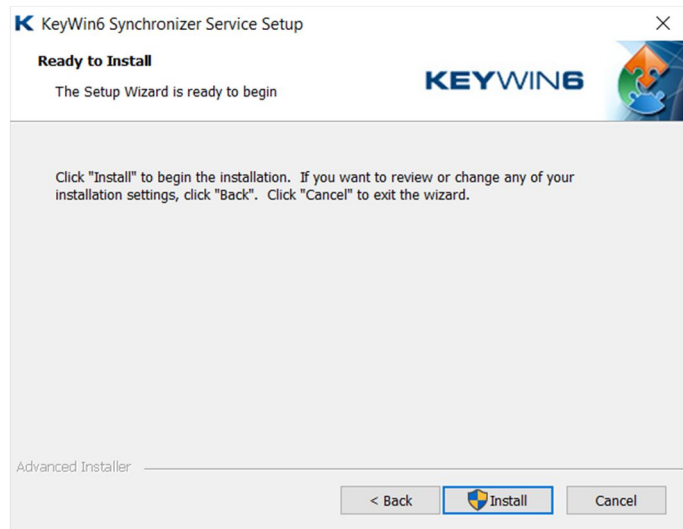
K KeyWin6 Synchronizer Service Setup

×

Ready to Install

The Setup Wizard is ready to begin

KEYWIN6

Click "Install" to begin the installation. If you want to review or change any of your installation settings, click "Back". Click "Cancel" to exit the wizard.

Advanced Installer

< Back

Install

Cancel